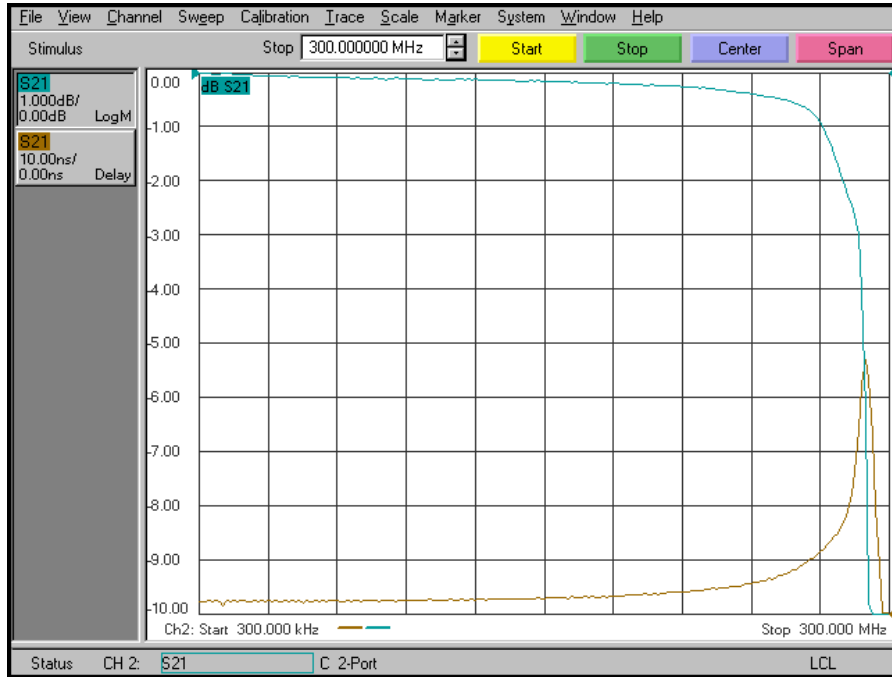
File View Channel Sweep Calibration Trace Scale Marker System Window Help

Stimulus Stop 300.000000 MHz Start Stop Center Span

S21
1.000dB/
0.00dB LogM

S21
10.00ns/
0.00ns Delay

dB S21

0.00
-1.00
-2.00
-3.00
-4.00
-5.00
-6.00
-7.00
-8.00
-9.00
-10.00

Ch2: Start 300.000 kHz Stop 300.000 MHz

Status CH 2: S21 C 2-Port LCL